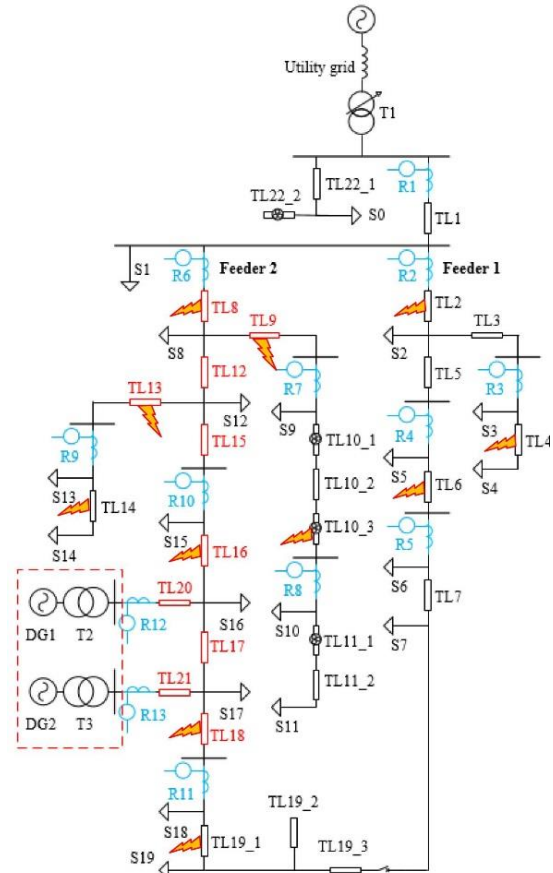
Utility grid
T1
TL22_1
R1
TL22_2
S0
TL1
S1
R6
Feeder 2
R2
Feeder 1
TL8
TL2
TL9
TL3
S8
S2
R7
TL12
TL5
R3
TL13
S12
S9
TL10_1
R4
S3
TL4
R9
TL15
S5
S4
TL6
TL10_2
R10
S13
TL14
TL10_3
R5
S14
S15
TL16
S6
TL7
R8
DG1
T2
TL20
R12
S16
S10
TL11_1
S7
TL17
DG2
T3
TL21
R13
S17
S11
TL11_2
TL18
R11
TL19_2
S18
TL19_1
S19
TL19_3